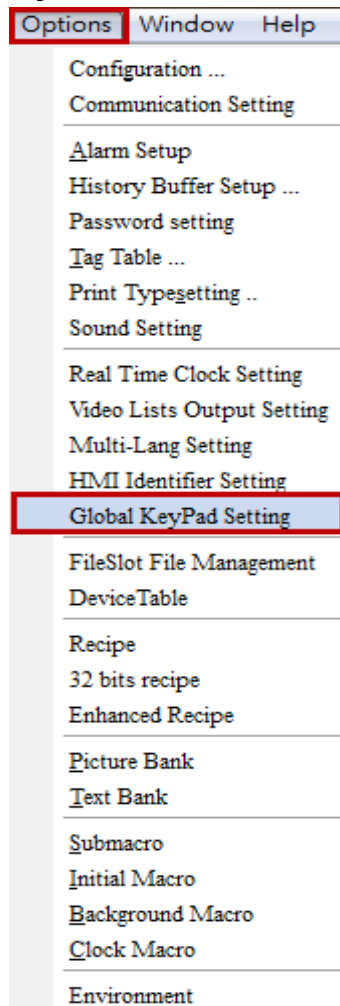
Options Window Help

Configuration ...
Communication Setting

Alarm Setup
History Buffer Setup ...
Password setting
Tag Table ...
Print Typesetting ..
Sound Setting

Real Time Clock Setting
Video Lists Output Setting
Multi-Lang Setting
HMI Identifier Setting
Global KeyPad Setting

FileSlot File Management
DeviceTable

Recipe
32 bits recipe
Enhanced Recipe

Picture Bank
Text Bank

Submacro
Initial Macro
Background Macro
Clock Macro

Environment